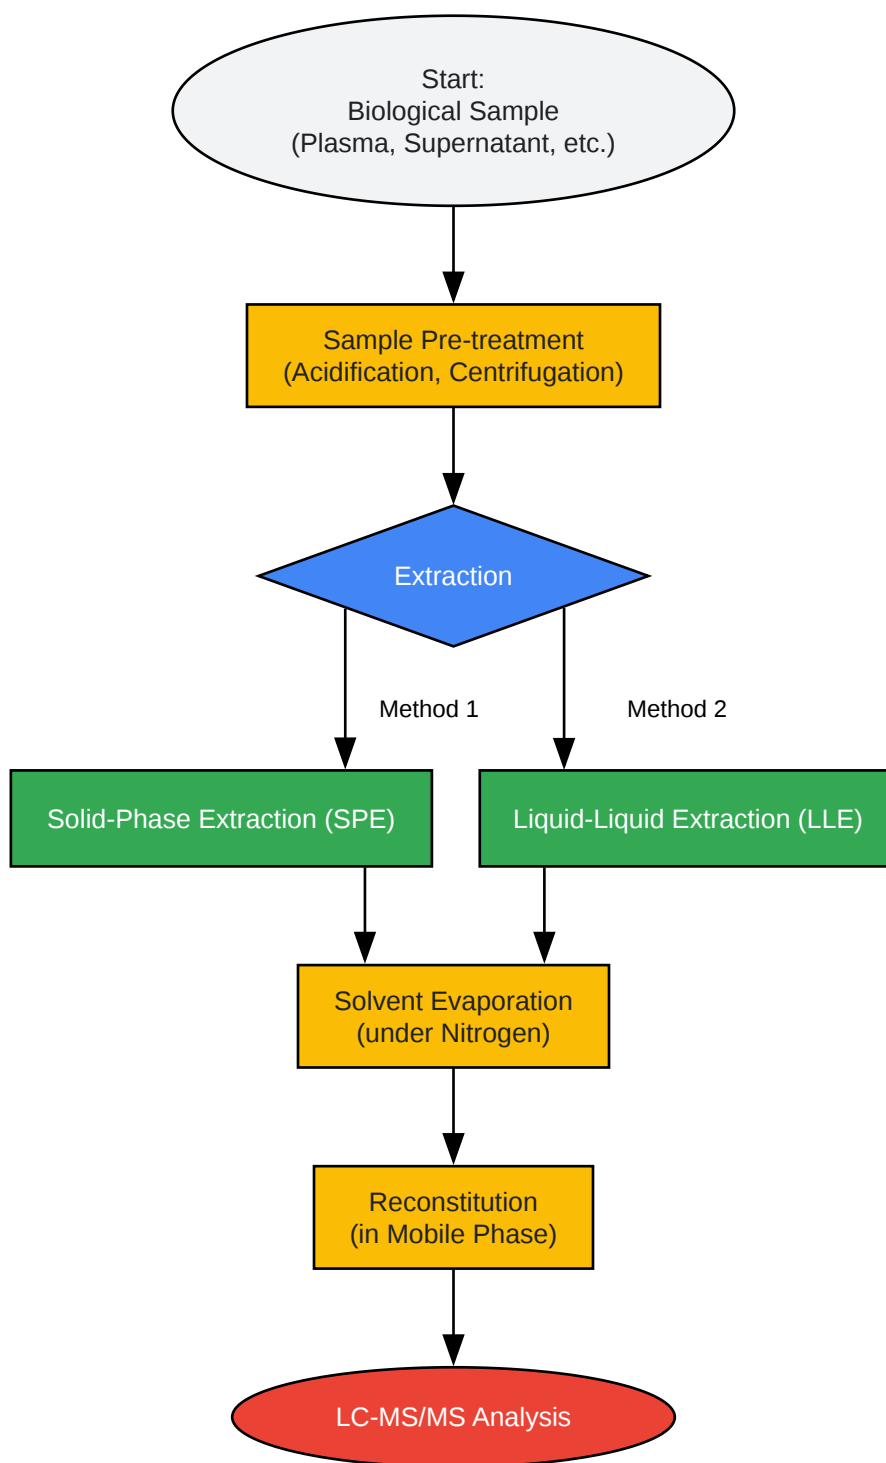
Start:
Biological Sample
(Plasma, Supernatant, etc.)

Sample Pre-treatment
(Acidification, Centrifugation)

Extraction

Method 1

Method 2

Solid-Phase Extraction (SPE)

Liquid-Liquid Extraction (LLE)

Solvent Evaporation
(under Nitrogen)

Reconstitution
(in Mobile Phase)

LC-MS/MS Analysis